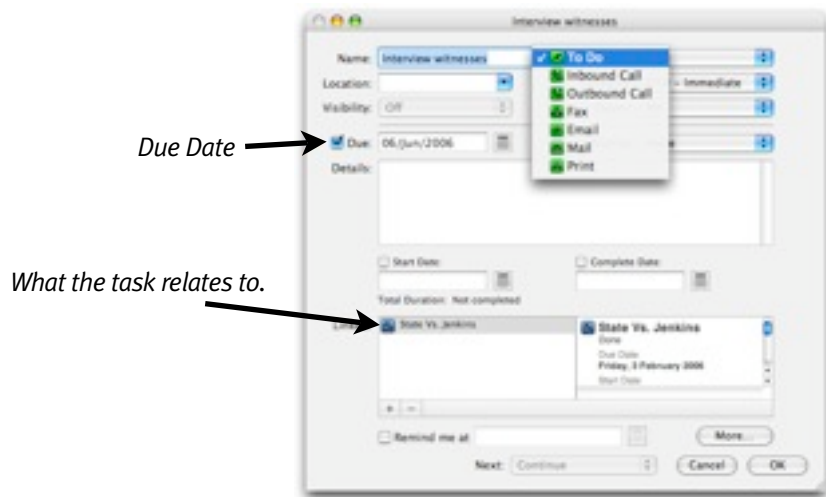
Interview witnesses

Name: Interview witnesses

To Do
Inbound Call
Outbound Call
Fax
Email
Mail
Print

Location:

Immediate

Visibility: Off

Due Date

Due: 06/Jun/2006

Details:

Start Date:

Complete Date:

Total Duration: Not completed

What the task relates to.

State Vs. Jenkins

State Vs. Jenkins
Done
Due Date
Friday, 3 February 2006
Start Date

+ −

Remind me at

More...

Next: Continue

Cancel

OK